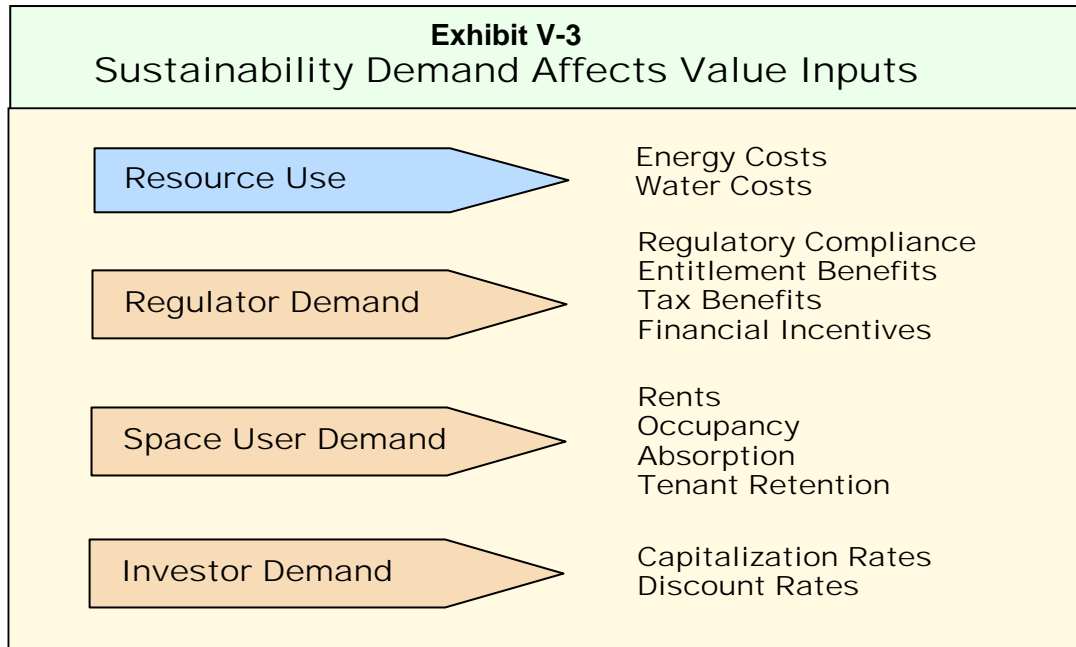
Exhibit V-3
Sustainability Demand Affects Value Inputs

Resource Use
Energy Costs
Water Costs

Regulator Demand
Regulatory Compliance
Entitlement Benefits
Tax Benefits
Financial Incentives

Space User Demand
Rents
Occupancy
Absorption
Tenant Retention

Investor Demand
Capitalization Rates
Discount Rates